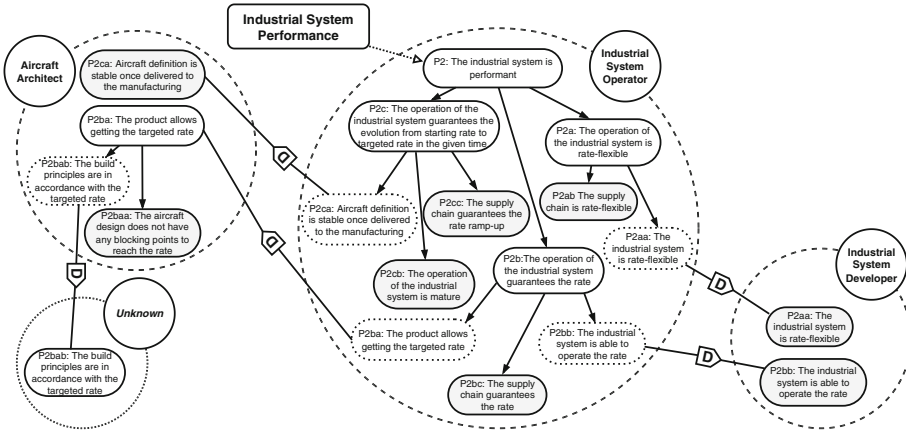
Industrial System Performance

Aircraft Architect

P2ca: Aircraft definition is stable once delivered to the manufacturing

P2ba: The product allows getting the targeted rate

P2bab: The build principles are in accordance with the targeted rate

P2baa: The aircraft design does not have any blocking points to reach the rate

D

Unknown

P2bab: The build principles are in accordance with the targeted rate

D

D

Industrial System Operator

P2: The industrial system is performant

P2c: The operation of the industrial system guarantees the evolution from starting rate to targeted rate in the given time

P2a: The operation of the industrial system is rate-flexible

P2ab The supply chain is rate-flexible

P2ca: Aircraft definition is stable once delivered to the manufacturing

P2cc: The supply chain guarantees the rate ramp-up

P2aa: The industrial system is rate-flexible

P2cb: The operation of the industrial system is mature

P2b:The operation of the industrial system guarantees the rate

P2ba: The product allows getting the targeted rate

P2bb: The industrial system is able to operate the rate

P2bc: The supply chain guarantees the rate

D

D

Industrial System Developer

P2aa: The industrial system is rate-flexible

P2bb: The industrial system is able to operate the rate